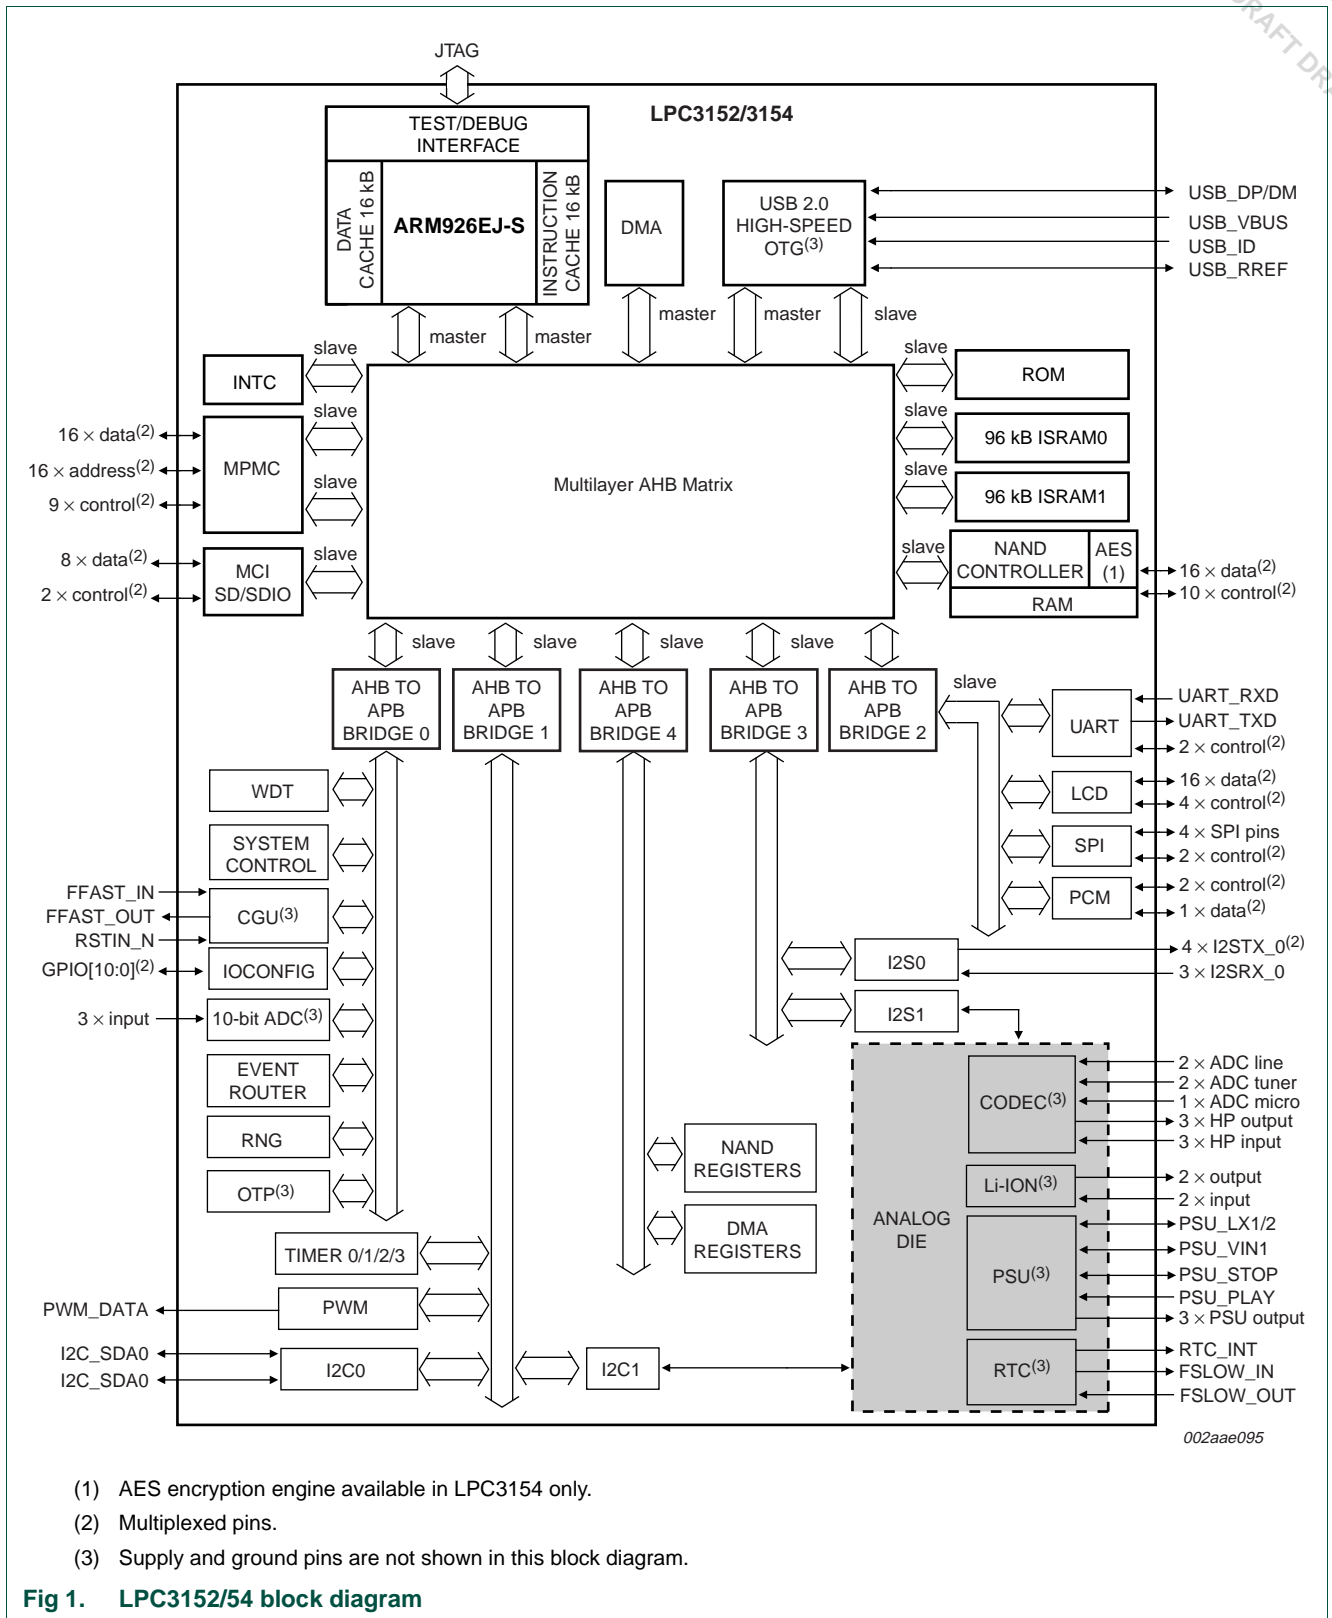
RAFT DR

JTAG

LPC3152/3154

TEST/DEBUG INTERFACE

DATA CACHE 16 kB

ARM926EJ-S

INSTRUCTION CACHE 16 kB

DMA

USB 2.0 HIGH-SPEED OTG$^{(3)}$

USB_DP/DM
USB_VBUS
USB_ID
USB_RREF

master master master master slave

slave
INTC

slave
16 × data$^{(2)}$
16 × address$^{(2)}$
9 × control$^{(2)}$
MPMC
slave

slave
8 × data$^{(2)}$
2 × control$^{(2)}$
MCI SD/SDIO

Multilayer AHB Matrix

slave
ROM
slave
96 kB ISRAM0
slave
96 kB ISRAM1
slave
NAND CONTROLLER
AES (1)
RAM
16 × data$^{(2)}$
10 × control$^{(2)}$

slave slave slave slave

AHB TO APB BRIDGE 0
AHB TO APB BRIDGE 1
AHB TO APB BRIDGE 4
AHB TO APB BRIDGE 3
AHB TO APB BRIDGE 2

slave

UART
UART_RXD
UART_TXD
2 × control$^{(2)}$
LCD
16 × data$^{(2)}$
4 × control$^{(2)}$
SPI
4 × SPI pins
2 × control$^{(2)}$
PCM
2 × control$^{(2)}$
1 × data$^{(2)}$

WDT
SYSTEM CONTROL
FFAST_IN
FFAST_OUT
RSTIN_N
CGU$^{(3)}$
GPIO[10:0]$^{(2)}$
IOCONFIG
3 × input
10-bit ADC$^{(3)}$
EVENT ROUTER
RNG
OTP$^{(3)}$
TIMER 0/1/2/3
PWM_DATA
PWM
I2C_SDA0
I2C_SDA0
I2C0
I2C1

I2S0
4 × I2STX_0$^{(2)}$
3 × I2SRX_0
I2S1

NAND REGISTERS
DMA REGISTERS

ANALOG DIE
CODEC$^{(3)}$
2 × ADC line
2 × ADC tuner
1 × ADC micro
3 × HP output
3 × HP input
Li-ION$^{(3)}$
2 × output
2 × input
PSU$^{(3)}$
PSU_LX1/2
PSU_VIN1
PSU_STOP
PSU_PLAY
3 × PSU output
RTC$^{(3)}$
RTC_INT
FSLOW_IN
FSLOW_OUT

002aae095

(1) AES encryption engine available in LPC3154 only.

(2) Multiplexed pins.

(3) Supply and ground pins are not shown in this block diagram.

Fig 1. LPC3152/54 block diagram